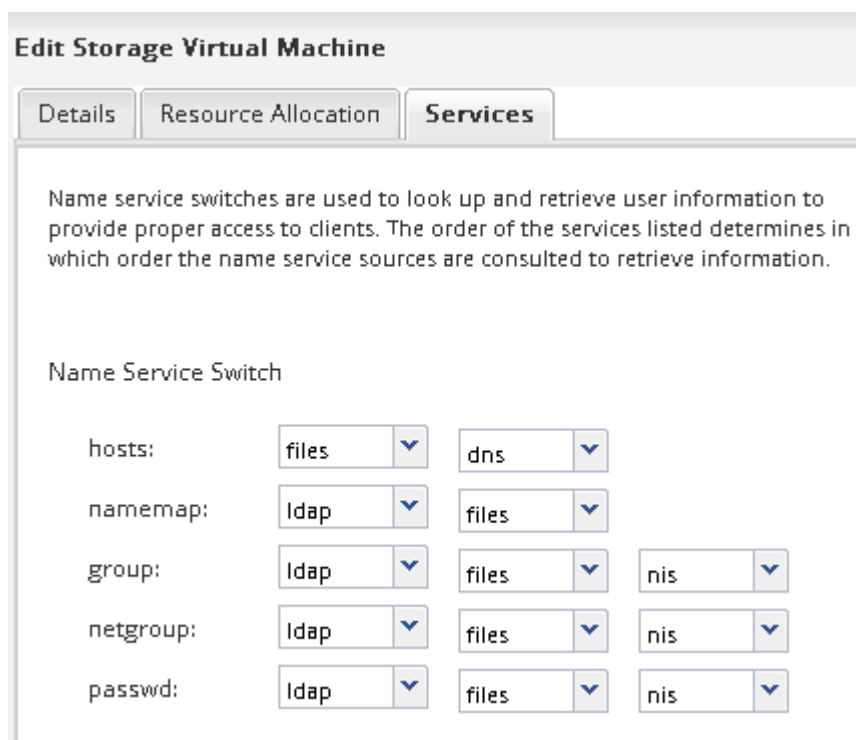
Edit Storage Virtual Machine

Details | Resource Allocation | Services

Name service switches are used to look up and retrieve user information to provide proper access to clients. The order of the services listed determines in which order the name service sources are consulted to retrieve information.

Name Service Switch

| | | | |
|---|---|---|---|
| hosts: | files | dns | |
| namemap: | ldap | files | |
| group: | ldap | files | nis |
| netgroup: | ldap | files | nis |
| passwd: | ldap | files | nis |